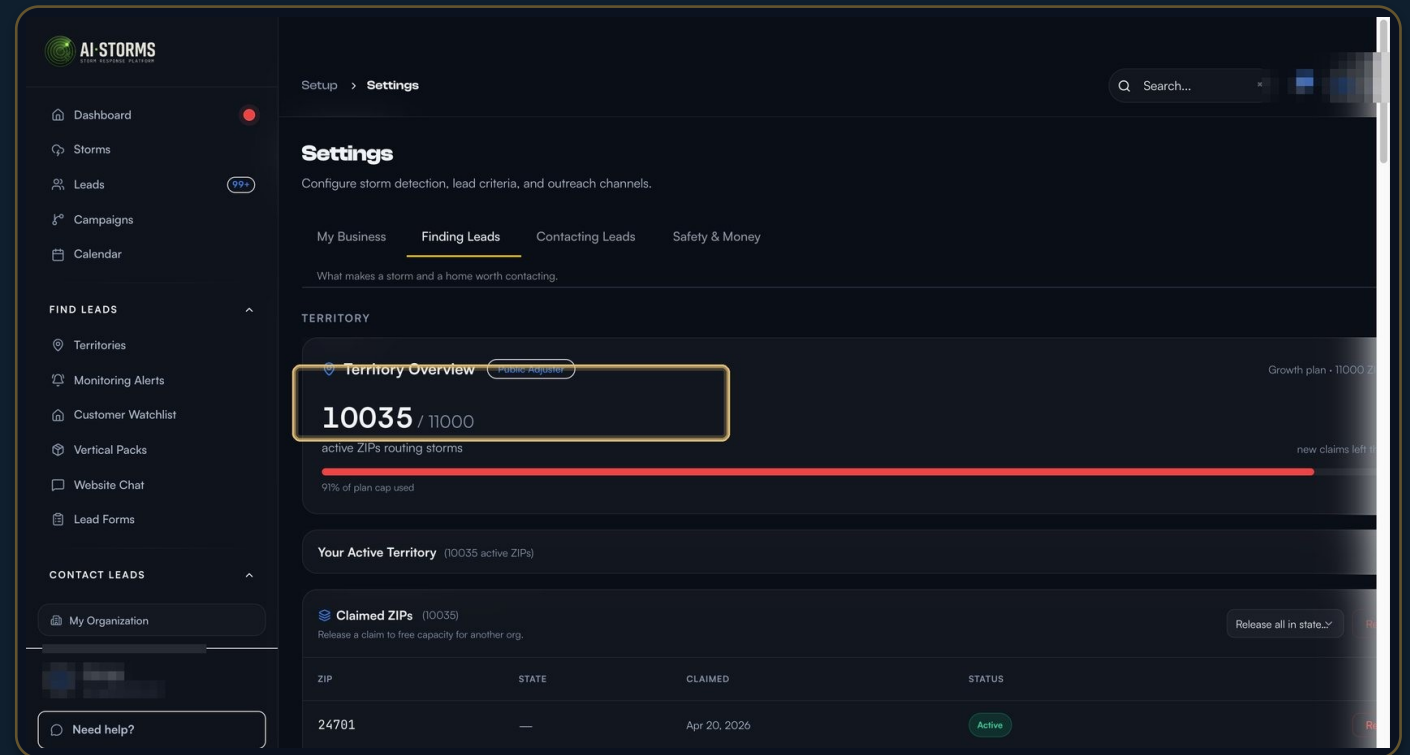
AI·STORMS
STORM RESPONSE PLATFORM

Dashboard
Storms
Leads 99+
Campaigns
Calendar

FIND LEADS
Territories
Monitoring Alerts
Customer Watchlist
Vertical Packs
Website Chat
Lead Forms

CONTACT LEADS
My Organization

Need help?

Setup > Settings

Search...

Settings
Configure storm detection, lead criteria, and outreach channels.

My Business Finding Leads Contacting Leads Safety & Money

What makes a storm and a home worth contacting.

TERRITORY

Territory Overview Public Adjuster
Growth plan · 11000 Z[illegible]

10035 / 11000
active ZIPs routing storms
new claims left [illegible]
91% of plan cap used

Your Active Territory (10035 active ZIPs)

Claimed ZIPs (10035)
Release a claim to free capacity for another org.
Release all in state...

| ZIP | STATE | CLAIMED | STATUS |
|---|---|---|---|
| 24701 | — | Apr 20, 2026 | Active |